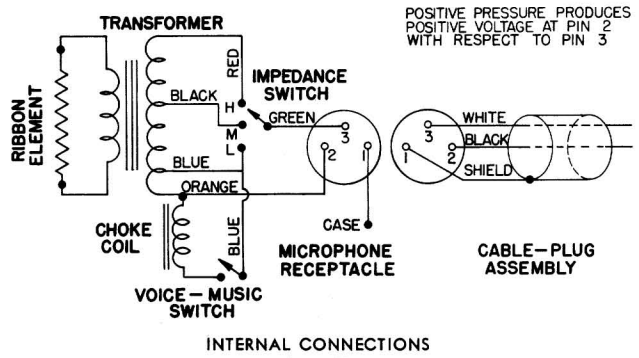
POSITIVE PRESSURE PRODUCES POSITIVE VOLTAGE AT PIN 2 WITH RESPECT TO PIN 3

TRANSFORMER

RIBBON ELEMENT

RED

BLACK

H

M

L

IMPEDANCE SWITCH

GREEN

3

2

1

BLUE

ORANGE

CHOKE COIL

BLUE

CASE

MICROPHONE RECEPTACLE

VOICE – MUSIC SWITCH

3

1

2

WHITE

BLACK

SHIELD

CABLE – PLUG ASSEMBLY

INTERNAL CONNECTIONS